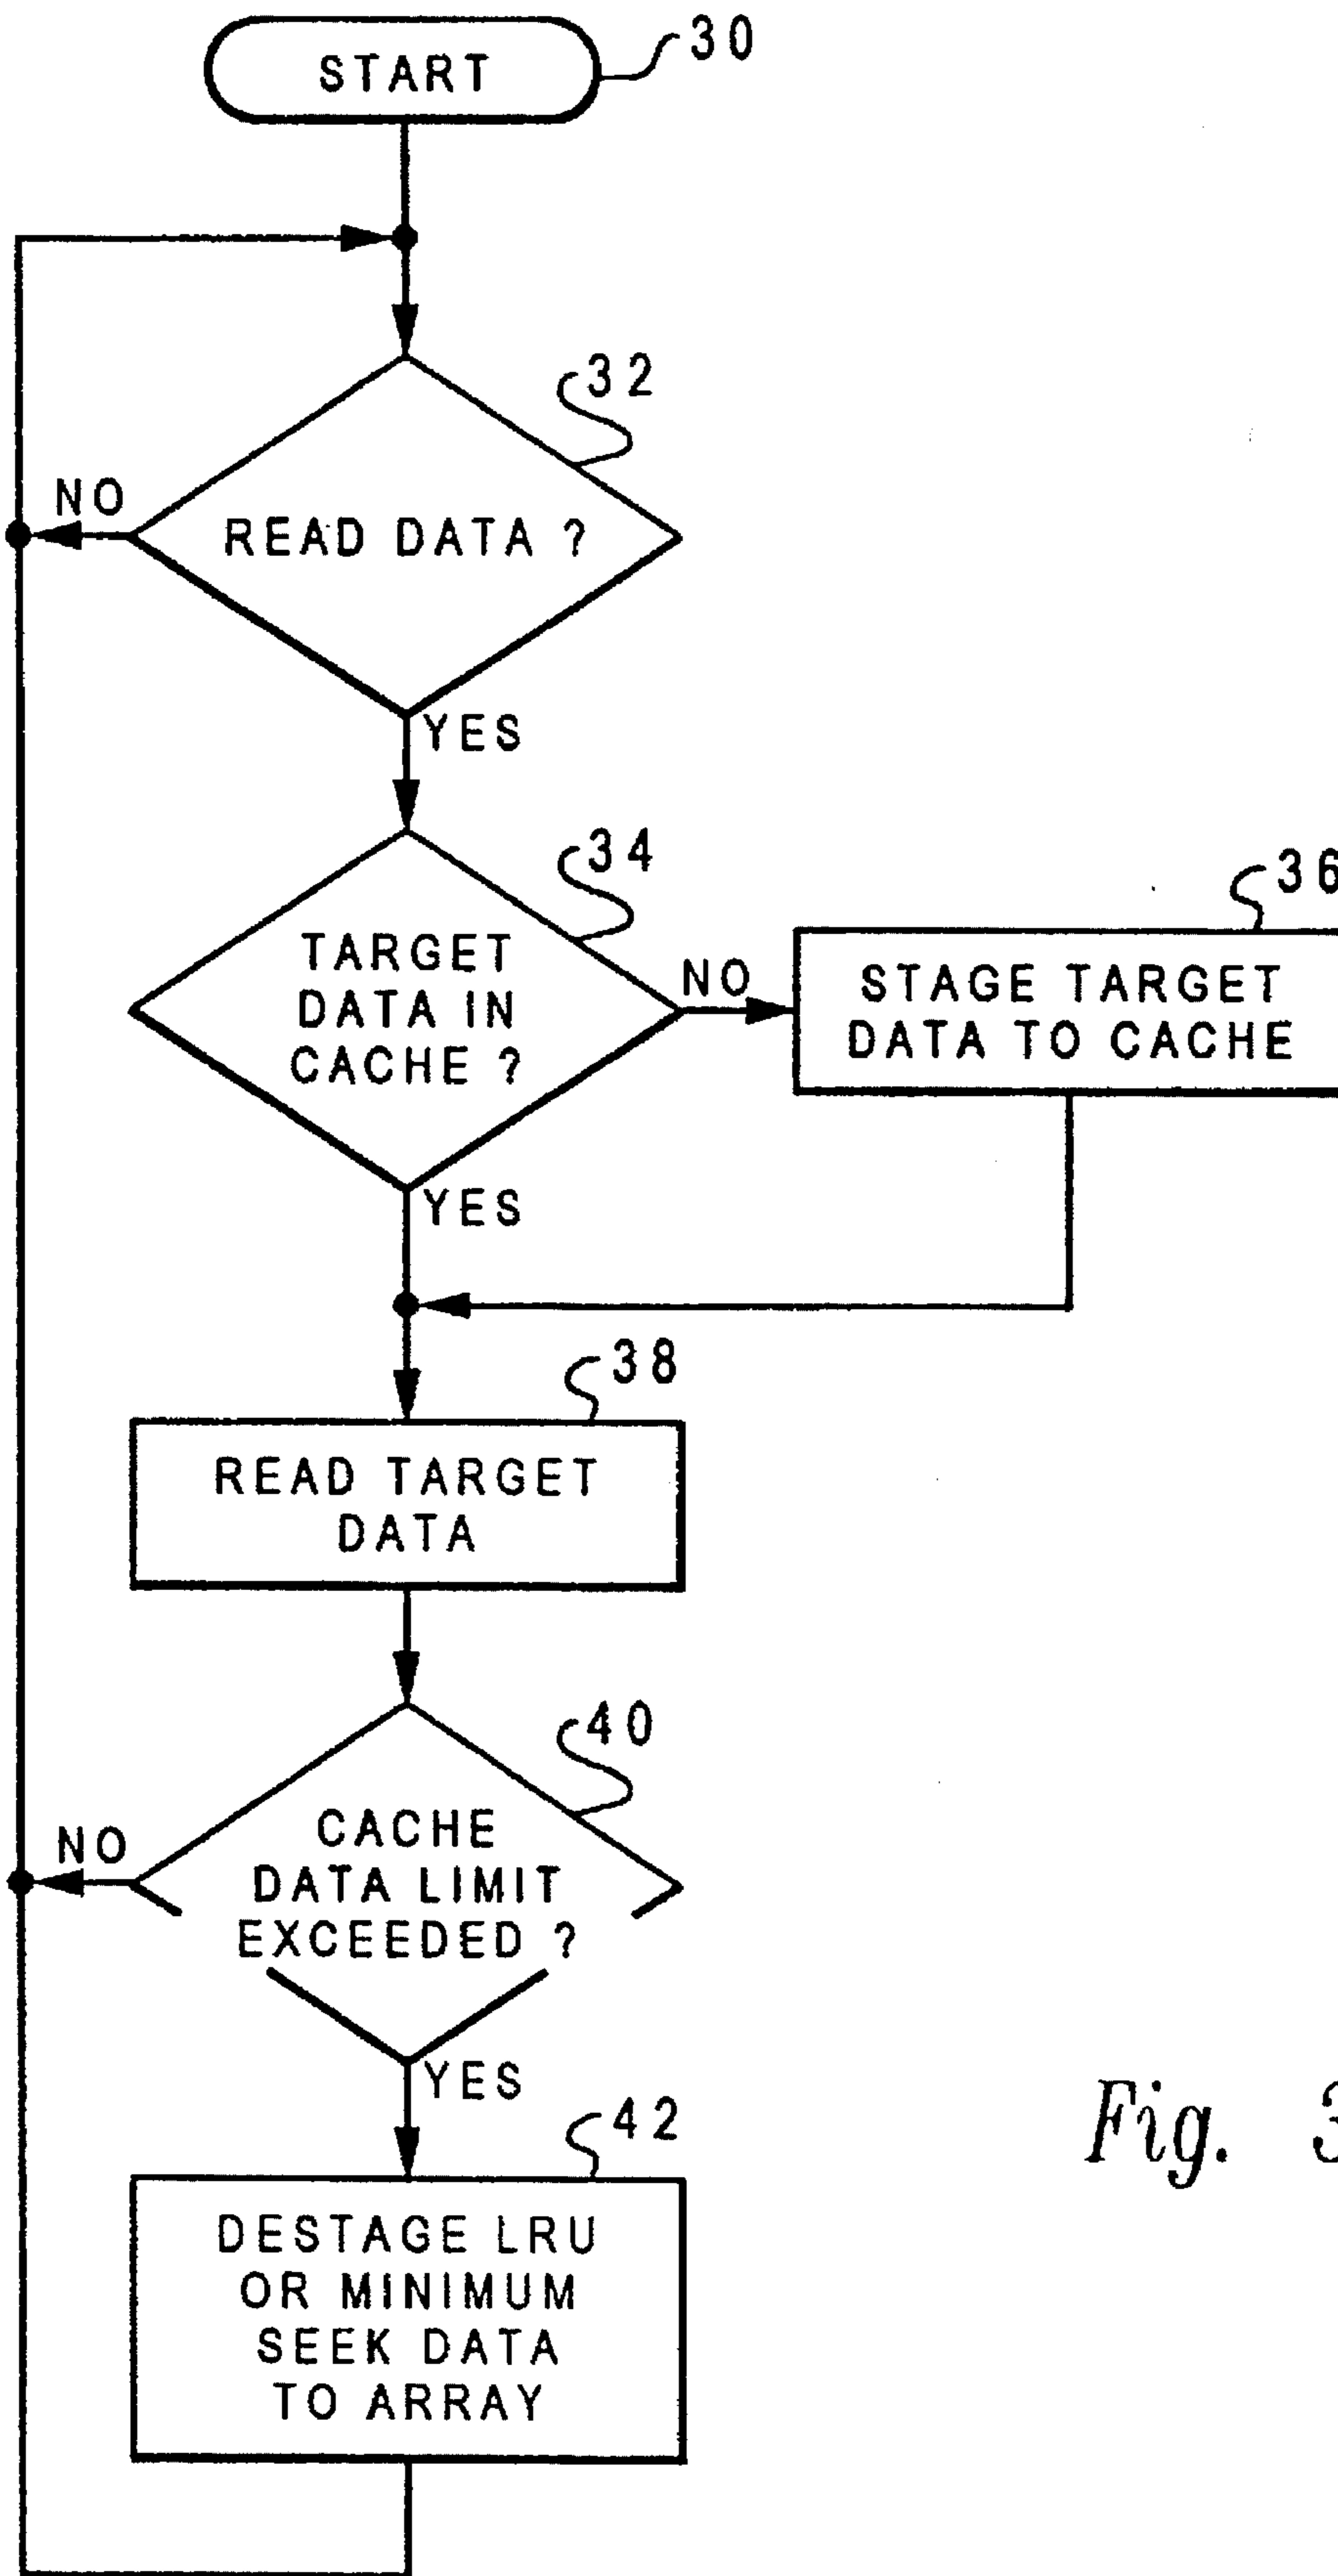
START
30

32
NO
READ DATA ?
YES

34
TARGET DATA IN CACHE ?
NO
36
STAGE TARGET DATA TO CACHE
YES

38
READ TARGET DATA

40
NO
CACHE DATA LIMIT EXCEEDED ?
YES

42
DESTAGE LRU OR MINIMUM SEEK DATA TO ARRAY

Fig. 3